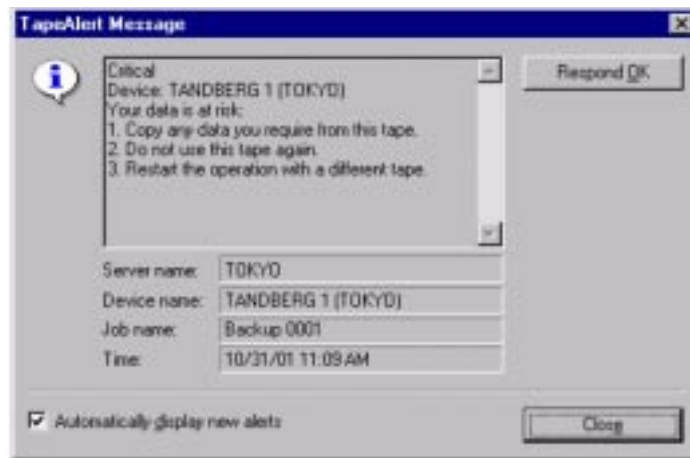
TapeAlert Message

Critical
Device: TANDBERG 1 (TOKYO)
Your data is at risk:
1. Copy any data you require from this tape.
2. Do not use this tape again.
3. Restart the operation with a different tape.

Respond OK

Server name: TOKYO
Device name: TANDBERG 1 (TOKYO)
Job name: Backup 0001
Time: 10/31/01 11:09 AM

Automatically display new alerts

Close